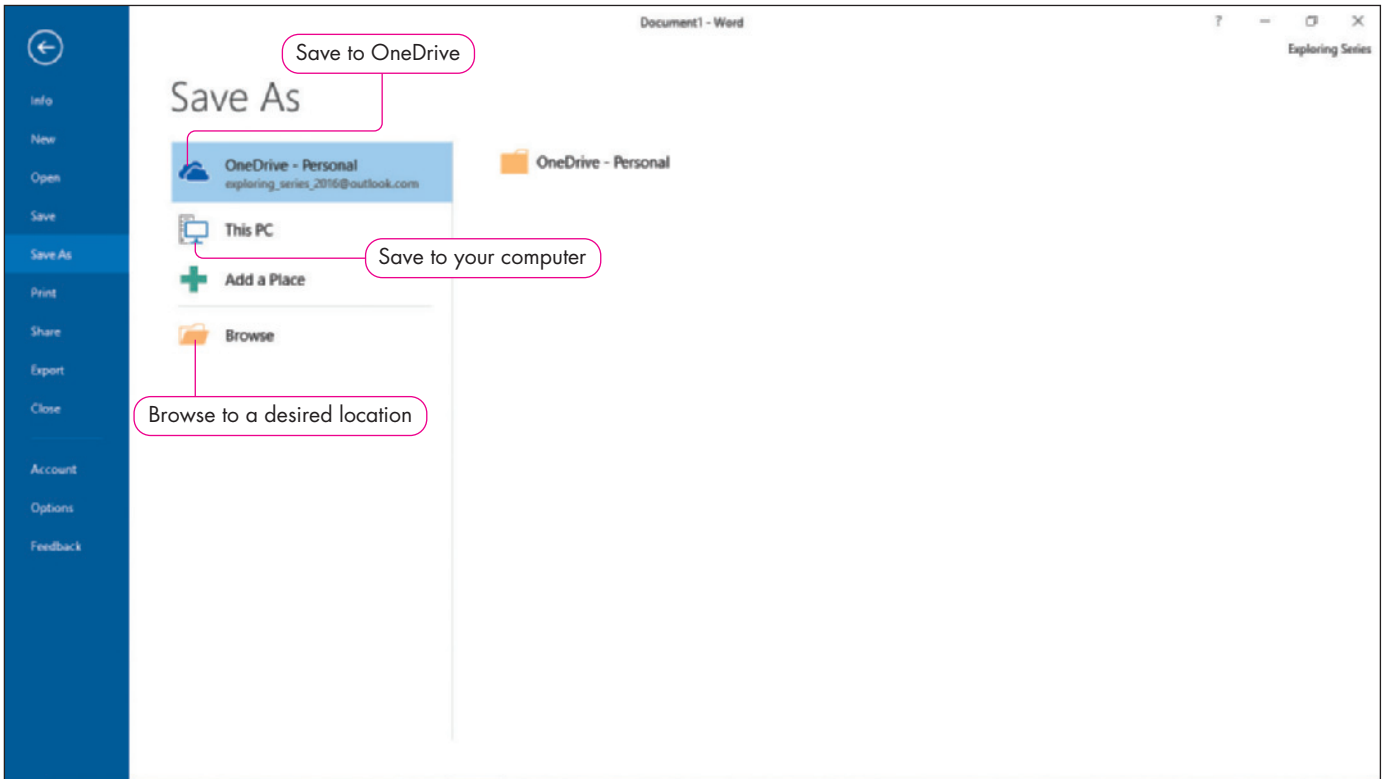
Document1 - Word

? – ☐ ✕

Exploring Series

Info
New
Open
Save
Save As
Print
Share
Export
Close
Account
Options
Feedback

Save As

Save to OneDrive

OneDrive - Personal
exploring_series_2016@outlook.com

This PC

Save to your computer

Add a Place

Browse

Browse to a desired location

OneDrive - Personal